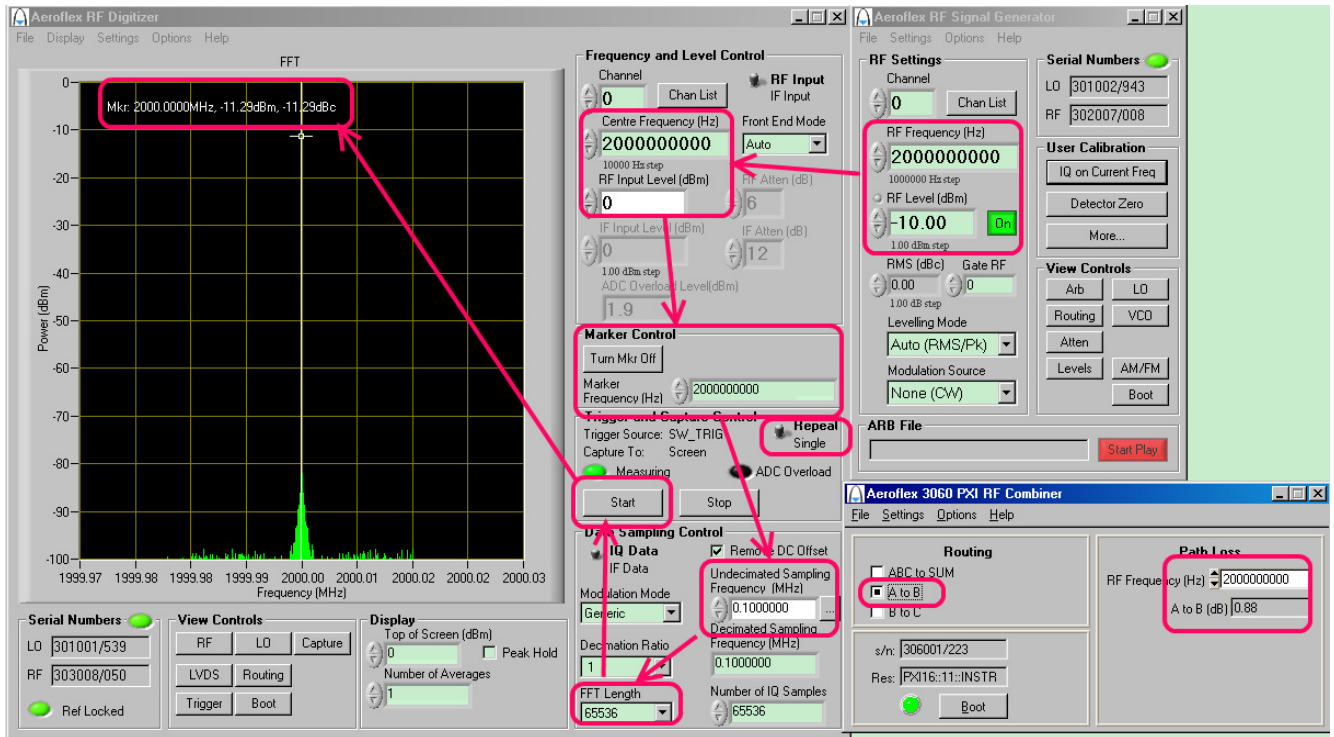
Aeroflex RF Digitizer
File Display Settings Options Help

FFT
Mkr: 2000.0000MHz, -11.29dBm, -11.29dBc
0
-10
-20
-30
-40
-50
-60
-70
-80
-90
-100
Power (dBm)
1999.97 1999.98 1999.98 1999.99 2000.00 2000.01 2000.02 2000.02 2000.03
Frequency (MHz)

Frequency and Level Control
Channel
0
Chan List
RF Input
IF Input
Centre Frequency (Hz)
2000000000
10000 Hz step
Front End Mode
Auto
RF Input Level (dBm)
0
RF Atten (dB)
6
IF Input Level (dBm)
0
IF Atten (dB)
12
1.00 dBm step
ADC Overload Level(dBm)
1.9

Marker Control
Turn Mkr Off
Marker Frequency (Hz)
2000000000

Trigger and Capture Control
Trigger Source: SW_TRIG
Capture To: Screen
Repeat
Single
Measuring
ADC Overload
Start
Stop

Data Sampling Control
IQ Data
IF Data
Remove DC Offset
Modulation Mode
Generic
Undecimated Sampling Frequency (MHz)
0.1000000
Decimation Ratio
1
Decimated Sampling Frequency (MHz)
0.1000000
FFT Length
65536
Number of IQ Samples
65536

Serial Numbers
LO 301001/539
RF 303008/050
Ref Locked

View Controls
RF
LO
Capture
LVDS
Routing
Trigger
Boot

Display
Top of Screen (dBm)
0
Peak Hold
Number of Averages
1

Aeroflex RF Signal Generator
File Settings Options Help
RF Settings
Channel
0
Chan List
RF Frequency (Hz)
2000000000
1000000 Hz step
RF Level (dBm)
-10.00
On
1.00 dBm step
RMS (dBc)
0.00
1.00 dB step
Gate RF
0
Levelling Mode
Auto (RMS/Pk)
Modulation Source
None (CW)

Serial Numbers
LO 301002/943
RF 302007/008
User Calibration
IQ on Current Freq
Detector Zero
More...
View Controls
Arb
LO
Routing
VCO
Atten
Levels
AM/FM
Boot

ARB File
Start Play

Aeroflex 3060 PXI RF Combiner
File Settings Options Help
Routing
ABC to SUM
A to B
B to C
s/n: 306001/223
Res: PXI16::11::INSTR
Boot
Path Loss
RF Frequency (Hz) 2000000000
A to B (dB) 0.88